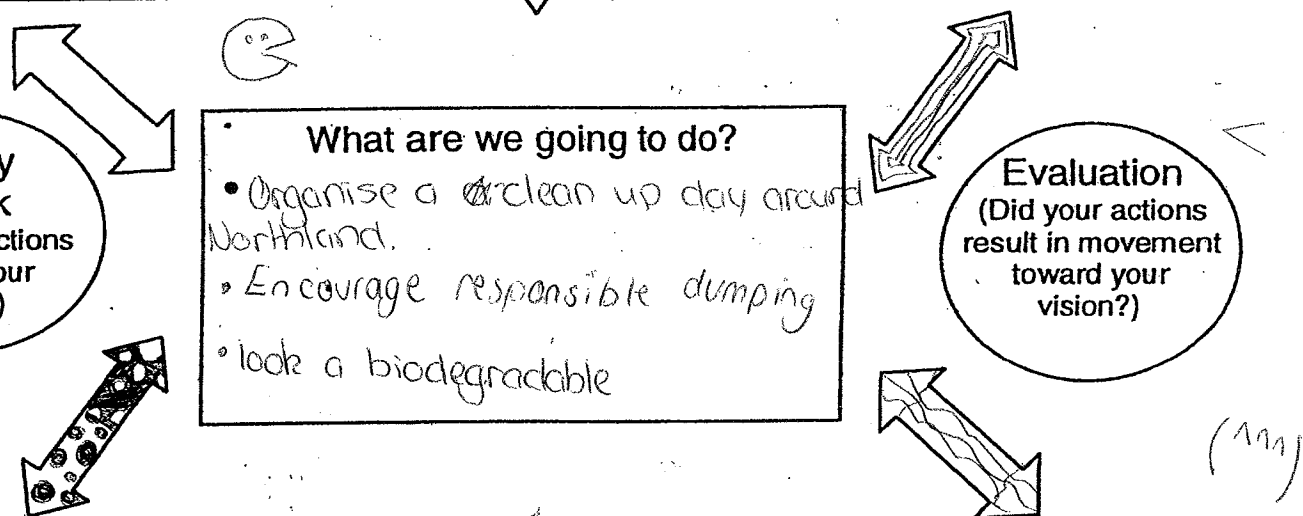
y
k
ctions
our
)

What are we going to do?

• Organise a ~~a~~clean up day arcund Northland.

• Encourage responsible dumping

• look a biodegradable

Evaluation
(Did your actions result in movement toward your vision?)